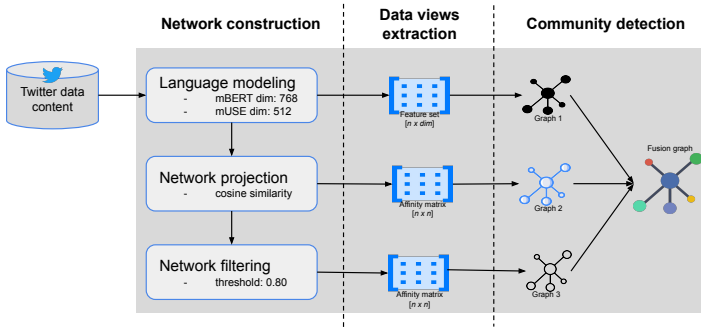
Network construction

Data views extraction

Community detection

Twitter data content

Language modeling
- mBERT dim: 768
- mUSE dim: 512

Feature set
[n x dim]

Graph 1

Network projection
- cosine similarity

Affinity matrix
[n x n]

Graph 2

Fusion graph

Network filtering
- threshold: 0.80

Affinity matrix
[n x n]

Graph 3